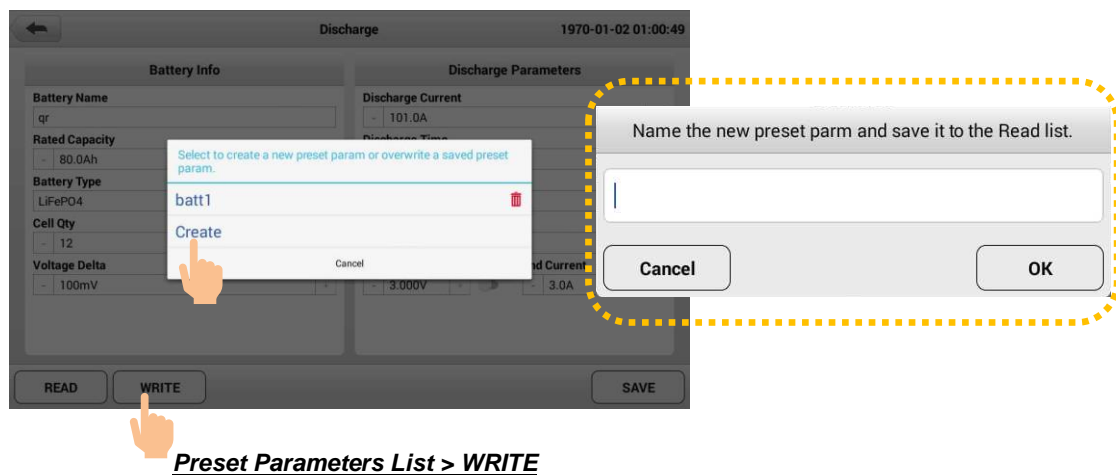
Discharge

1970-01-02 01:00:49

Battery Info

Battery Name

qr

Rated Capacity

- 80.0Ah

Battery Type

LiFePO4

Cell Qty

- 12

Voltage Delta

- 100mV

Discharge Parameters

Discharge Current

- 101.0A

Discharge Time

- 3.000V

nd Current

- 3.0A

Select to create a new preset param or overwrite a saved preset param.

batt1

Create

Cancel

READ

WRITE

SAVE

Name the new preset parm and save it to the Read list.

Cancel

OK

Preset Parameters List > WRITE